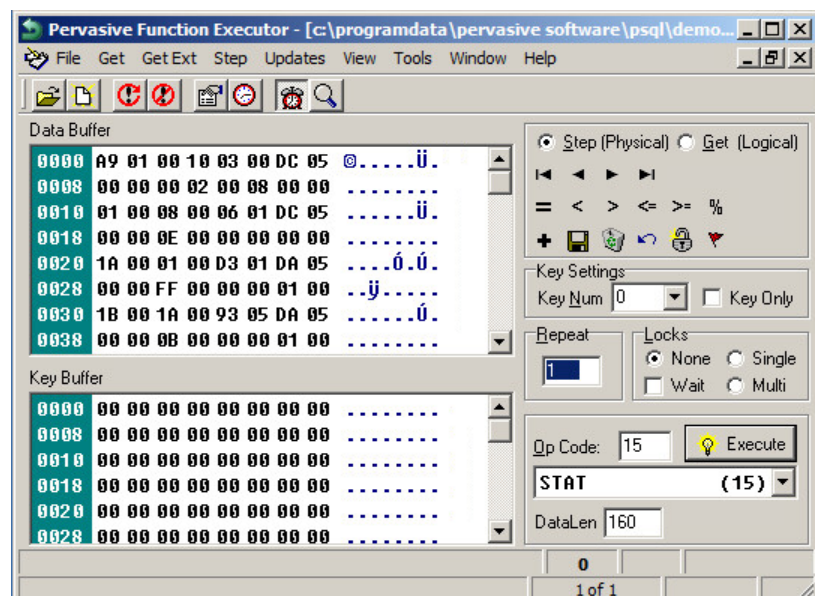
Pervasive Function Executor - [c:\programdata\pervasive software\psql\demo...

File Get GetExt Step Updates View Tools Window Help

Data Buffer

| | | |
|---|---|---|
| 0000 | A9 01 00 10 03 00 DC 05 | ©.....Ü. |
| 0008 | 00 00 00 02 00 08 00 00 | ........ |
| 0010 | 01 00 08 00 06 01 DC 05 | ......Ü. |
| 0018 | 00 00 0E 00 00 00 00 00 | ........ |
| 0020 | 1A 00 01 00 D3 01 DA 05 | ....Ó.Ú. |
| 0028 | 00 00 FF 00 00 00 01 00 | ..ÿ..... |
| 0030 | 1B 00 1A 00 93 05 DA 05 | ......Ú. |
| 0038 | 00 00 0B 00 00 00 01 00 | |

Key Buffer

| | | |
|---|---|---|
| 0000 | 00 00 00 00 00 00 00 00 | ........ |
| 0008 | 00 00 00 00 00 00 00 00 | ........ |
| 0010 | 00 00 00 00 00 00 00 00 | ........ |
| 0018 | 00 00 00 00 00 00 00 00 | ........ |
| 0020 | 00 00 00 00 00 00 00 00 | ........ |
| 0028 | 00 00 00 00 00 00 00 00 | ........ |

Step (Physical) Get (Logical)

= < > <= >= %

Key Settings
Key Num 0 Key Only

Repeat
1

Locks
None Single
Wait Multi

Op Code: 15 Execute

STAT (15)

DataLen 160

0

1 of 1